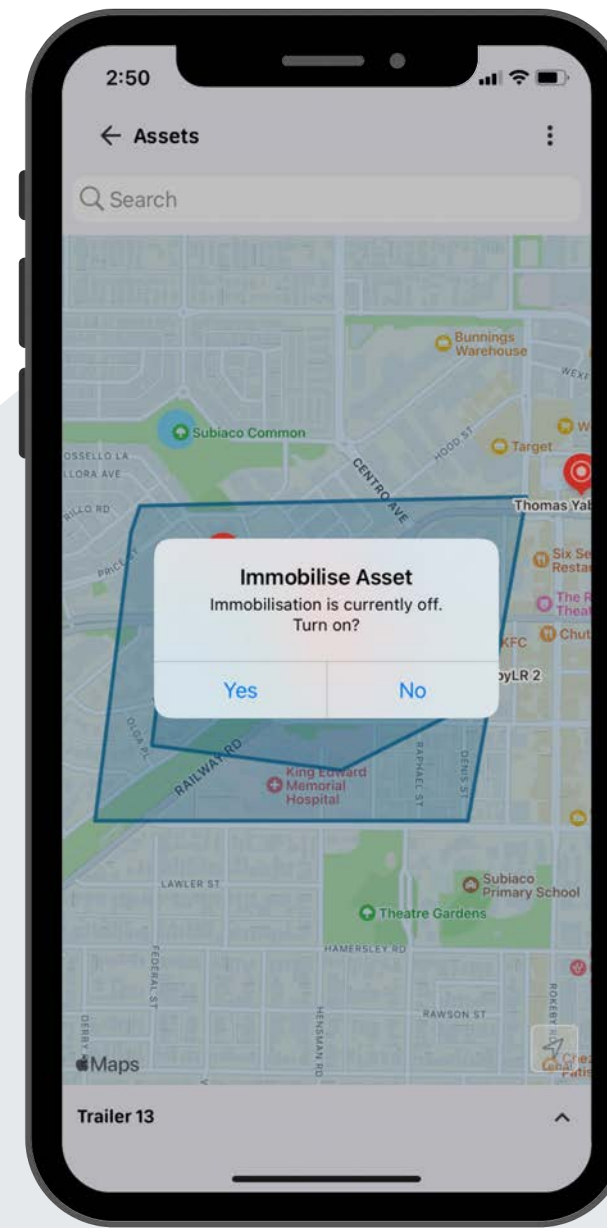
2:50

← Assets

Search

Bunnings Warehouse
WEXF
Subiaco Common
HOOD ST
Target
W
OSSELLO LA
LLORA AVE
CENTRO AVE
Thomas Yab
RILLO RD
PRICE ST
Six Se Resta
The R Theat
KFC
Chut
pyLR 2

Immobilise Asset
Immobilisation is currently off. Turn on?

Yes
No

OLGA PL
RAILWAY RD
King Edward Memorial Hospital
RAPHAEL ST
DENIS ST
LAWLER ST
Subiaco Primary School
Theatre Gardens
HAMERSLEY RD
FEDERAL ST
DERBY
HENSMAN RD
RAWSON ST
ROKEBY
Maps

Trailer 13